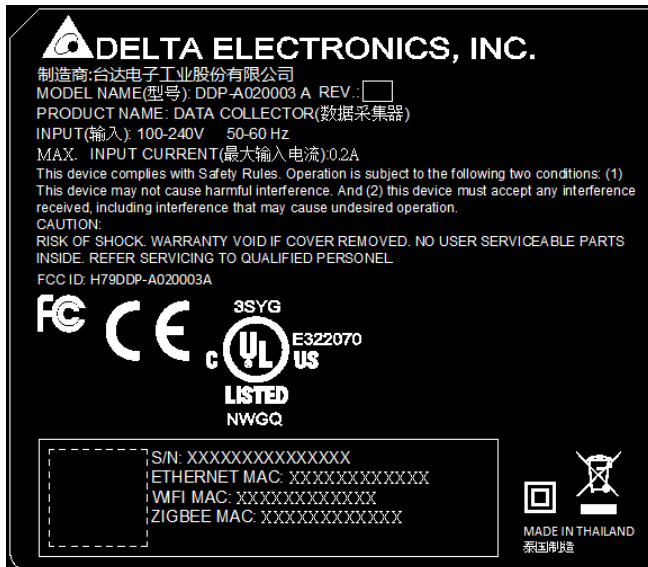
DELTA ELECTRONICS, INC.
制造商:台达电子工业股份有限公司
MODEL NAME(型号): DDP-A020003 A REV.:
PRODUCT NAME: DATA COLLECTOR(数据采集器)
INPUT(输入): 100-240V 50-60 Hz
MAX. INPUT CURRENT(最大输入电流):0.2A
This device complies with Safety Rules. Operation is subject to the following two conditions: (1) This device may not cause harmful interference. And (2) this device must accept any interference received, including interference that may cause undesired operation.
CAUTION:
RISK OF SHOCK. WARRANTY VOID IF COVER REMOVED. NO USER SERVICEABLE PARTS INSIDE. REFER SERVICING TO QUALIFIED PERSONEL
FCC ID: H79DDP-A020003A
FC CE
3SYG
c UL US E322070
LISTED
NWGQ
S/N: XXXXXXXXXXXXXXX
ETHERNET MAC: XXXXXXXXXXXX
WIFI MAC: XXXXXXXXXXXX
ZIGBEE MAC: XXXXXXXXXXXX
MADE IN THAILAND
泰国制造